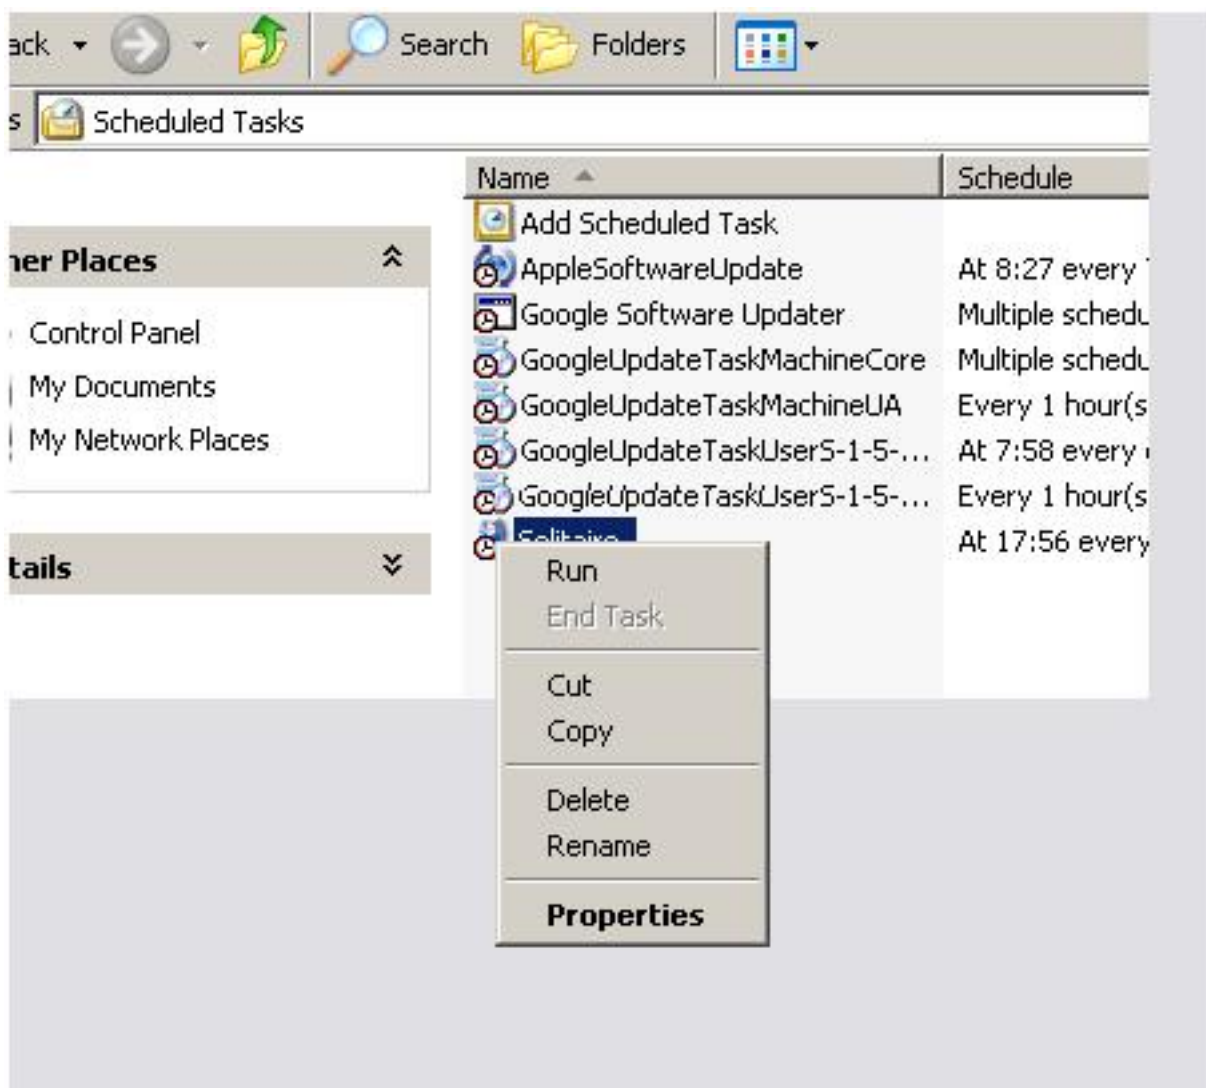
ack
Search
Folders

s Scheduled Tasks

ner Places
Control Panel
My Documents
My Network Places

tails

| Name | Schedule |
|---|---|
| Add Scheduled Task | |
| AppleSoftwareUpdate | At 8:27 every |
| Google Software Updater | Multiple schedu |
| GoogleUpdateTaskMachineCore | Multiple schedu |
| GoogleUpdateTaskMachineUA | Every 1 hour(s |
| GoogleUpdateTaskUserS-1-5-... | At 7:58 every |
| GoogleUpdateTaskUserS-1-5-... | Every 1 hour(s |
| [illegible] | At 17:56 every |

Run
End Task
Cut
Copy
Delete
Rename
Properties